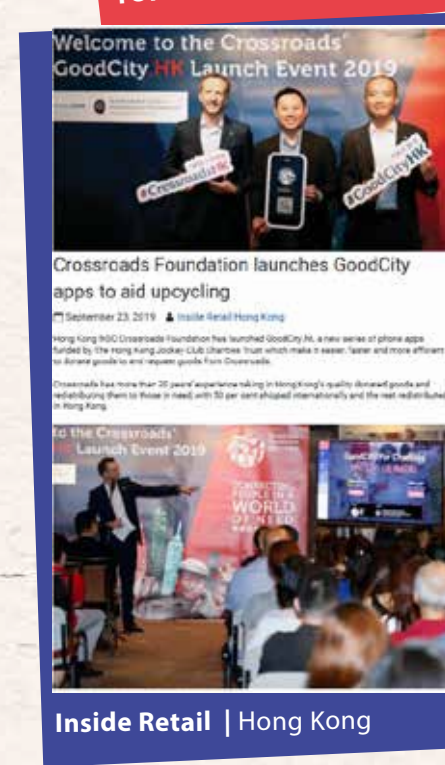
Welcome to the Crossroads' GoodCity HK Launch Event 2019

#Crossroads HK

#GoodCityHK

Crossroads Foundation launches GoodCity apps to aid upcycling

September 23, 2019 Inside Retail Hong Kong

Hong Kong NGO Crossroads Foundation has launched GoodCity.hk, a new series of phone apps funded by the Hong Kong Jockey Club Charities Trust which make it easier, faster and more efficient to donate goods to and request goods from Crossroads.

Crossroads has more than 20 years' experience taking in Hong Kong's quality donated goods and redistributing them to those in need, with 50 per cent shipped internationally and the rest redistributed in Hong Kong.

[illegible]to the Crossroads' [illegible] Launch Event 2019

CONNECTING PEOPLE IN A WORLD OF NEED

Inside Retail | Hong Kong